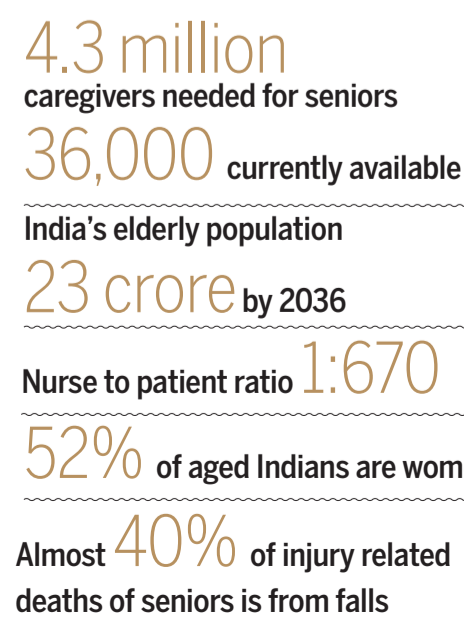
4.3 million
caregivers needed for seniors
36,000 currently available

India's elderly population
23 crore by 2036

Nurse to patient ratio 1:670

52% of aged Indians are wom

Almost 40% of injury related deaths of seniors is from falls